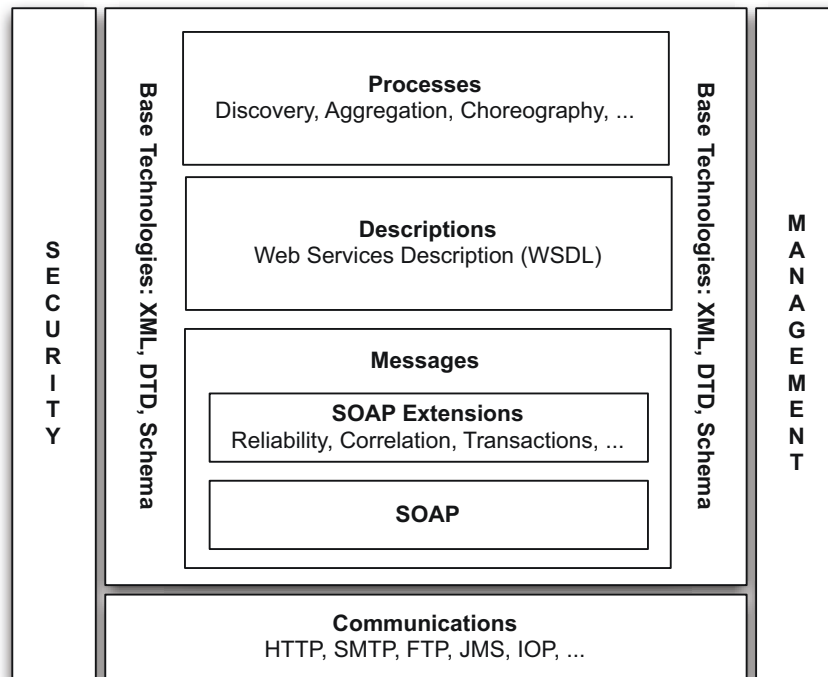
SECURITY

Base Technologies: XML, DTD, Schema

Processes
Discovery, Aggregation, Choreography, ...

Descriptions
Web Services Description (WSDL)

Messages

SOAP Extensions
Reliability, Correlation, Transactions, ...

SOAP

Base Technologies: XML, DTD, Schema

MANAGEMENT

Communications
HTTP, SMTP, FTP, JMS, IOP, ...